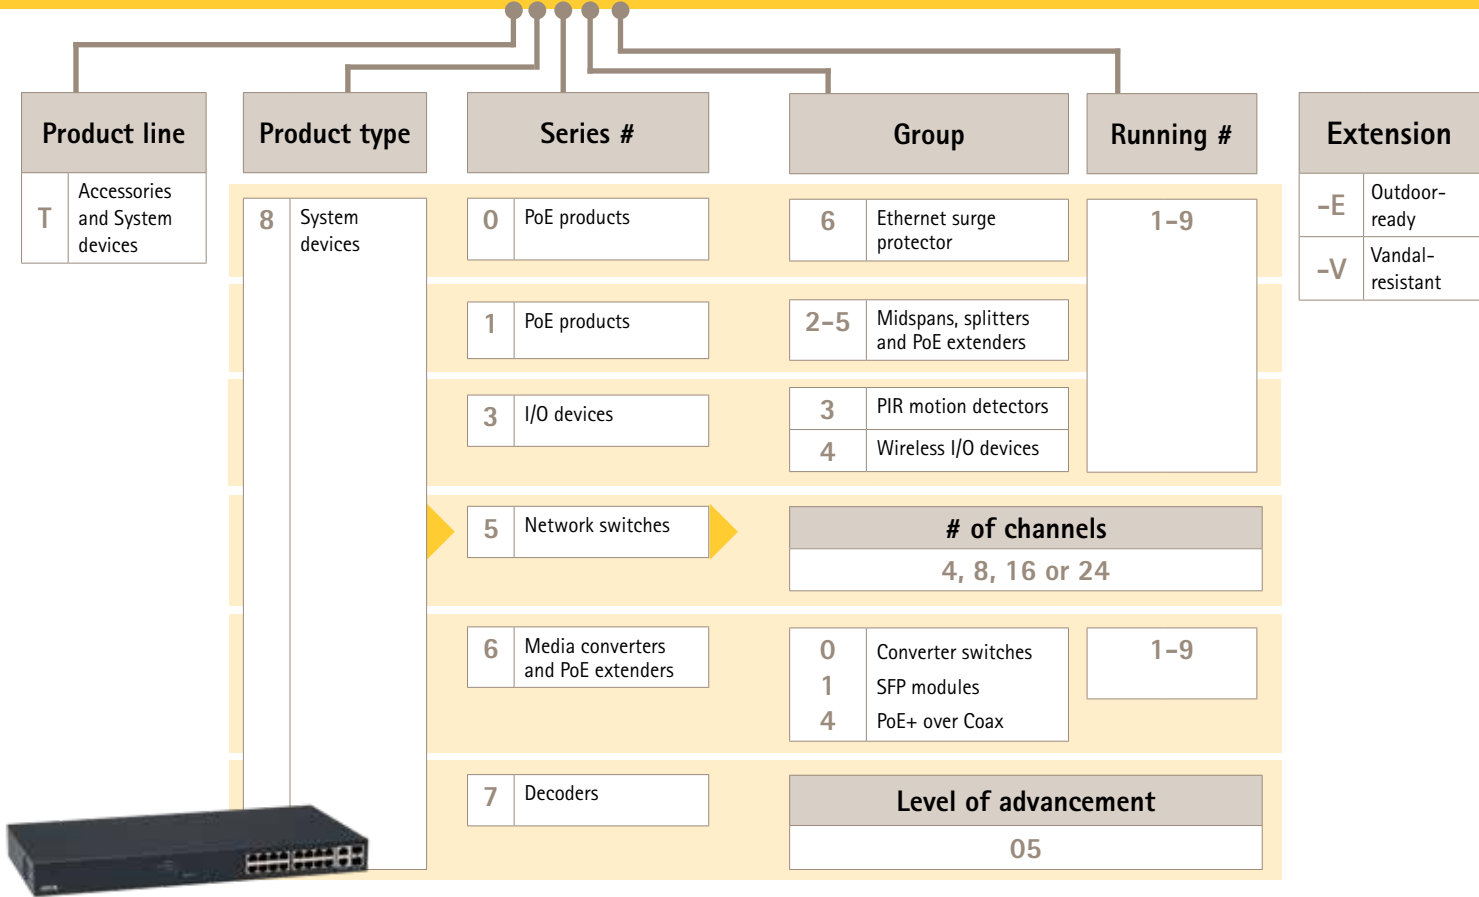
Product line

| T | Accessories and System devices |
|---|---|

Product type

| 8 | System devices |
|---|---|

Series #

| 0 | PoE products |
|---|---|
| 1 | PoE products |
| 3 | I/O devices |
| 5 | Network switches |
| 6 | Media converters and PoE extenders |
| 7 | Decoders |

Group

| 6 | Ethernet surge protector |
|---|---|
| 2–5 | Midspans, splitters and PoE extenders |
| 3 | PIR motion detectors |
| 4 | Wireless I/O devices |

Running #

1–9

# of channels

4, 8, 16 or 24

| 0 | Converter switches |
|---|---|
| 1 | SFP modules |
| 4 | PoE+ over Coax |

1–9

Level of advancement

05

Extension

| -E | Outdoor-ready |
|---|---|
| -V | Vandal-resistant |